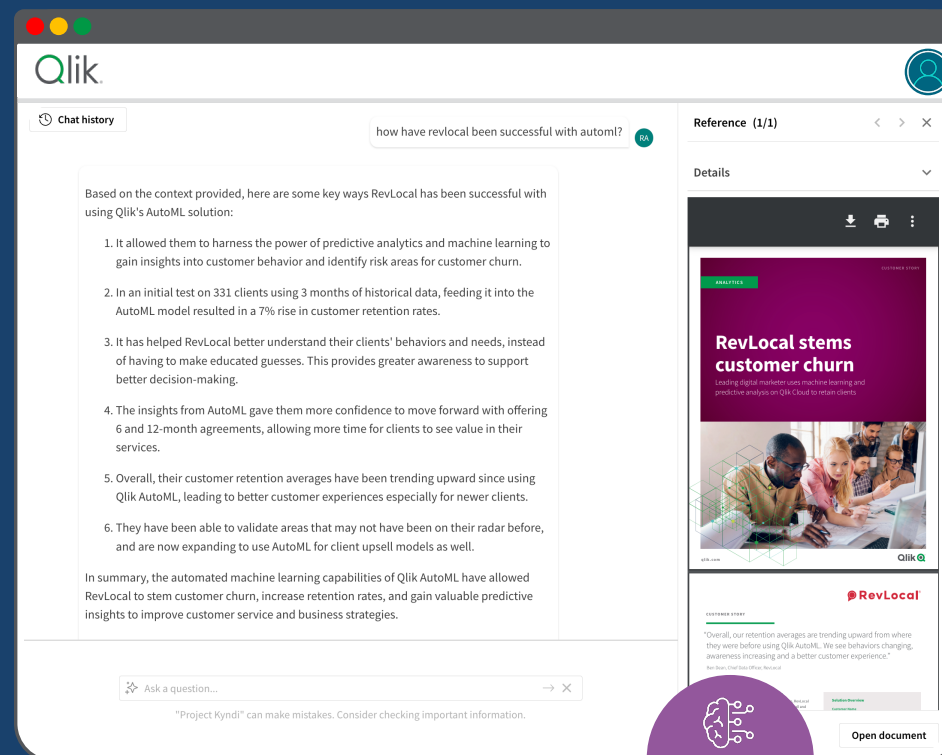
Qlik

Chat history

how have revlocal been successful with automl?

RA

Based on the context provided, here are some key ways RevLocal has been successful with using Qlik's AutoML solution:

1. It allowed them to harness the power of predictive analytics and machine learning to gain insights into customer behavior and identify risk areas for customer churn.

2. In an initial test on 331 clients using 3 months of historical data, feeding it into the AutoML model resulted in a 7% rise in customer retention rates.

3. It has helped RevLocal better understand their clients' behaviors and needs, instead of having to make educated guesses. This provides greater awareness to support better decision-making.

4. The insights from AutoML gave them more confidence to move forward with offering 6 and 12-month agreements, allowing more time for clients to see value in their services.

5. Overall, their customer retention averages have been trending upward since using Qlik AutoML, leading to better customer experiences especially for newer clients.

6. They have been able to validate areas that may not have been on their radar before, and are now expanding to use AutoML for client upsell models as well.

In summary, the automated machine learning capabilities of Qlik AutoML have allowed RevLocal to stem customer churn, increase retention rates, and gain valuable predictive insights to improve customer service and business strategies.

Ask a question...

"Project Kyndi" can make mistakes. Consider checking important information.

Reference (1/1)

Details

ANALYTICS

CUSTOMER STORY

RevLocal stems customer churn

Leading digital marketer uses machine learning and predictive analysis on Qlik Cloud to retain clients

qlik.com

Qlik

RevLocal

CUSTOMER STORY

"Overall, our retention averages are trending upward from where they were before using Qlik AutoML. We see behaviors changing, awareness increasing and a better customer experience."

Ron Bean, Chief Data Officer, RevLocal

Solution Overview

Open document